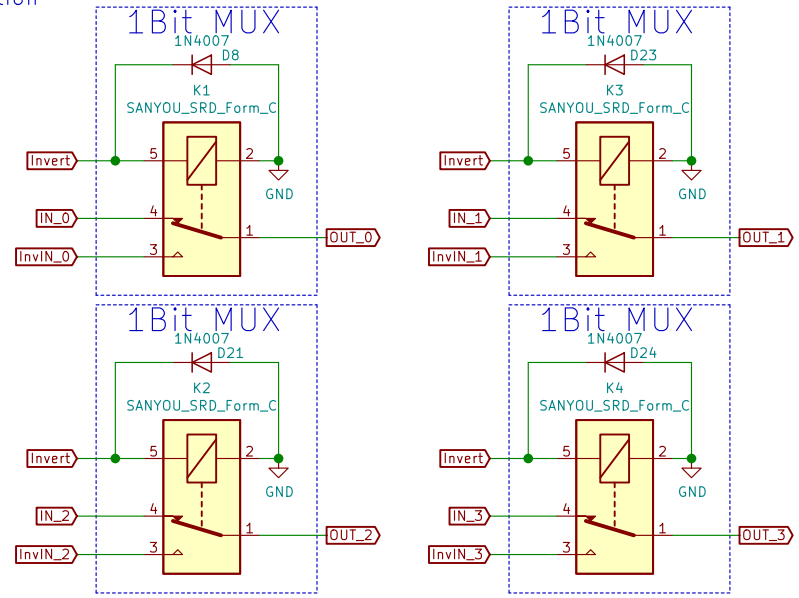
tion

1Bit MUX
1N4007
D8
K1
SANYOU_SRD_Form_C
Invert
5
2
GND
IN_0
4
1
OUT_0
InvIN_0
3

1Bit MUX
1N4007
D23
K3
SANYOU_SRD_Form_C
Invert
5
2
GND
IN_1
4
1
OUT_1
InvIN_1
3

1Bit MUX
1N4007
D21
K2
SANYOU_SRD_Form_C
Invert
5
2
GND
IN_2
4
1
OUT_2
InvIN_2
3

1Bit MUX
1N4007
D24
K4
SANYOU_SRD_Form_C
Invert
5
2
GND
IN_3
4
1
OUT_3
InvIN_3
3